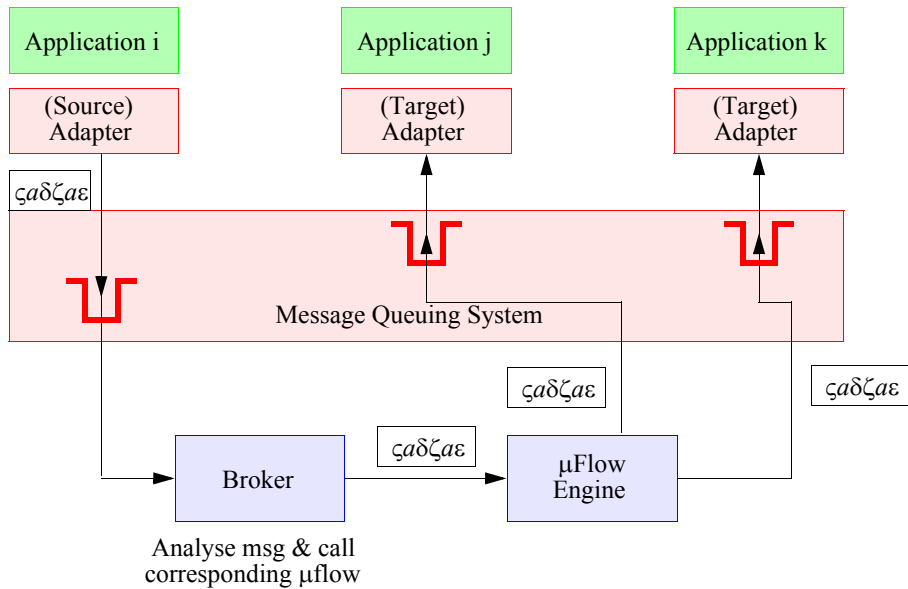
Application i

Application j

Application k

(Source) Adapter

(Target) Adapter

(Target) Adapter

ςaδζaε

Message Queuing System

ςaδζaε

ςaδζaε

ςaδζaε

Broker

μFlow Engine

Analyse msg & call corresponding μflow